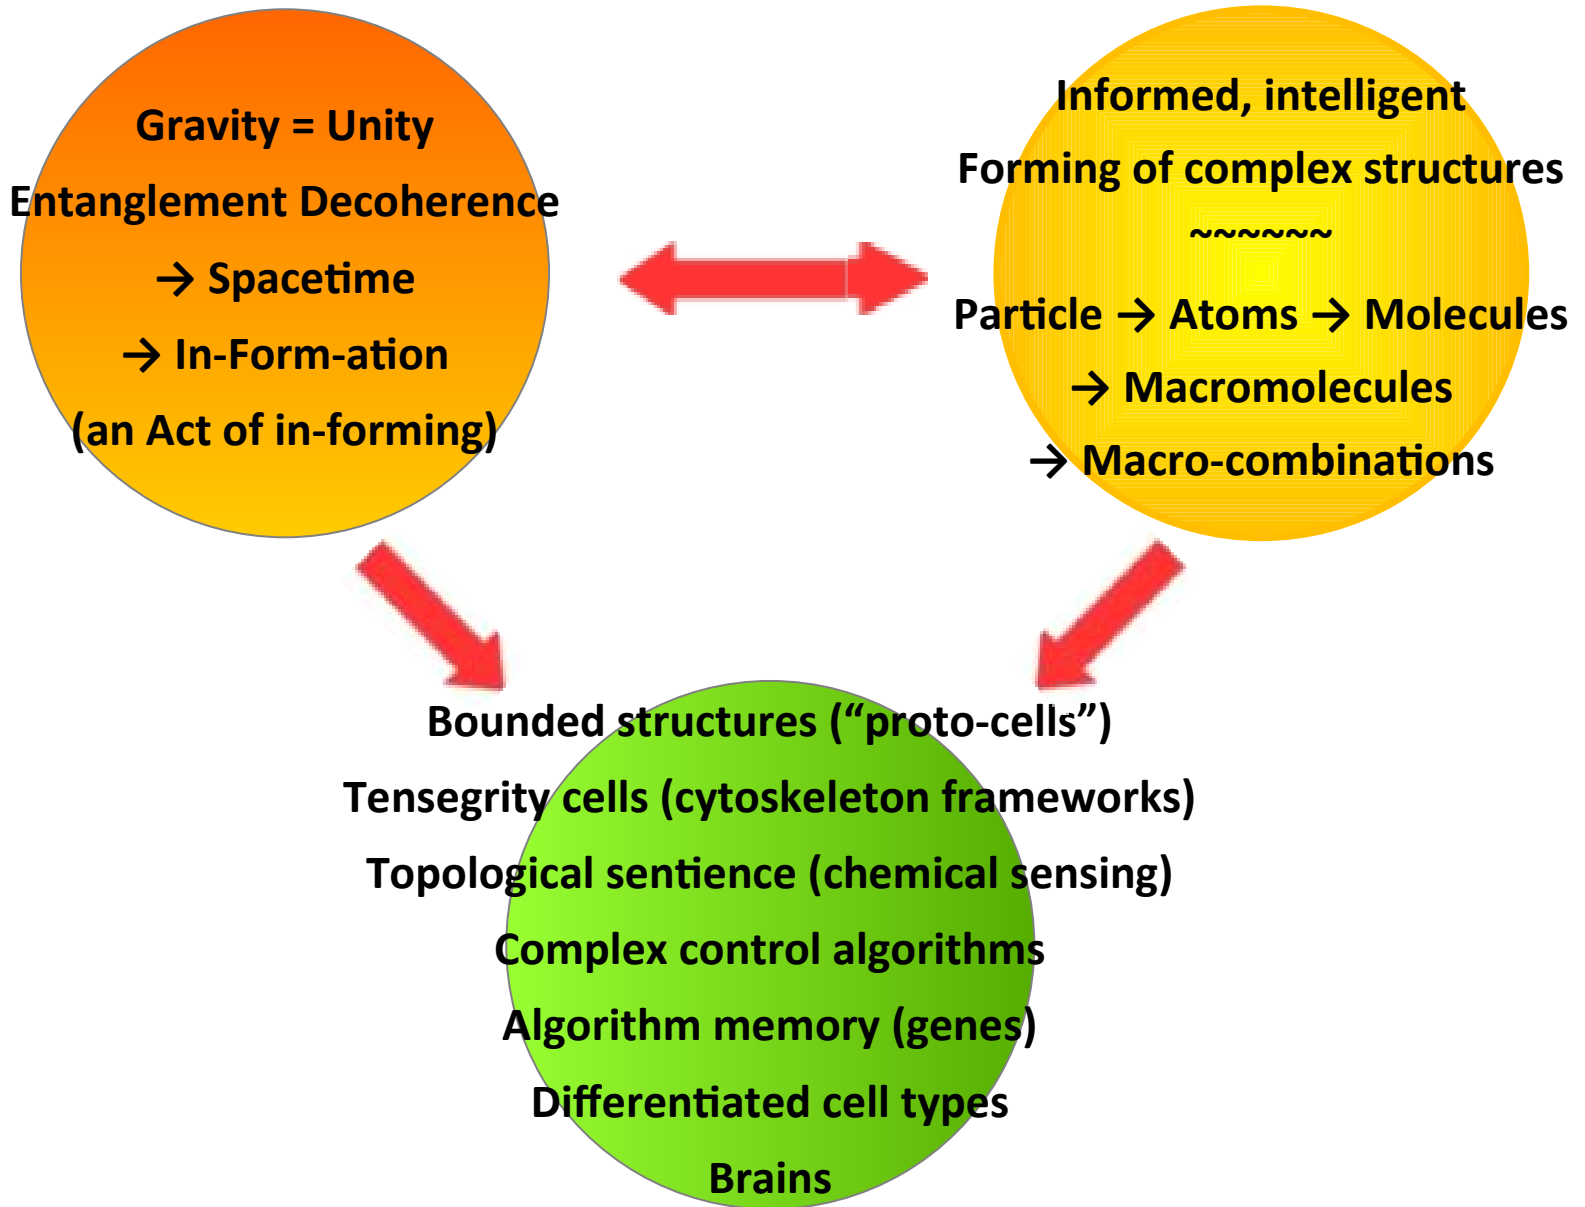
Gravity = Unity
Entanglement Decoherence
→ Spacetime
→ In-Form-ation
(an Act of in-forming)

Informed, intelligent
Forming of complex structures
~~~~~~
Particle → Atoms → Molecules
→ Macromolecules
→ Macro-combinations

Bounded structures (“proto-cells”)
Tensegrity cells (cytoskeleton frameworks)
Topological sentience (chemical sensing)
Complex control algorithms
Algorithm memory (genes)
Differentiated cell types
Brains